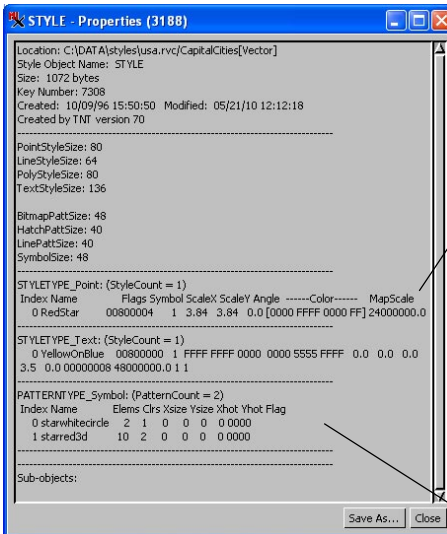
STYLE - Properties (3188)

Location: C:\DATA\styles\usa.rvc/CapitalCities[Vector]
Style Object Name: STYLE
Size: 1072 bytes
Key Number: 7308
Created: 10/09/96 15:50:50 Modified: 05/21/10 12:12:18
Created by TNT version 70
------------------------------------------------------------
PointStyleSize: 80
LineStyleSize: 64
PolyStyleSize: 80
TextStyleSize: 136

BitmapPattSize: 48
HatchPattSize: 40
LinePattSize: 40
SymbolSize: 48
------------------------------------------------------------
STYLETYPE_Point: (StyleCount = 1)
Index Name Flags Symbol ScaleX ScaleY Angle ------Color------ MapScale
0 RedStar 00800004 1 3.84 3.84 0.0 [0000 FFFF 0000 FF] 24000000.0
------------------------------------------------------------
STYLETYPE_Text: (StyleCount = 1)
0 YellowOnBlue 00800000 1 FFFF FFFF 0000 0000 5555 FFFF 0.0 0.0 0.0 3.5 0.0 00000008 48000000.0 1 1
------------------------------------------------------------
PATTERNTYPE_Symbol: (PatternCount = 2)
Index Name Elems Clrs Xsize Ysize Xhot Yhot Flag
0 starwhitecircle 2 1 0 0 0 0 0000
1 starred3d 10 2 0 0 0 0 0000
------------------------------------------------------------
Sub-objects:

Save As... Close